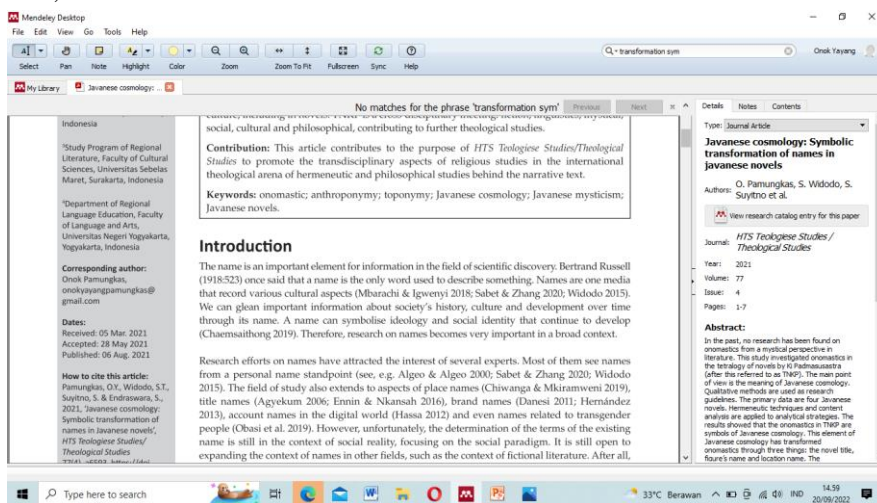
Mendeley Desktop
File Edit View Go Tools Help
Select Pan Note Highlight Color Zoom Zoom To Fit Fullscreen Sync Help
transformation sym
Onok Yayang
My Library Javanese cosmology: ...
No matches for the phrase 'transformation sym' Previous Next

Indonesia

³Study Program of Regional Literature, Faculty of Cultural Sciences, Universitas Sebelas Maret, Surakarta, Indonesia

⁴Department of Regional Language Education, Faculty of Language and Arts, Universitas Negeri Yogyakarta, Yogyakarta, Indonesia

Corresponding author: Onok Pamungkas, onokyayangpamungkas@gmail.com

Dates: Received: 05 Mar. 2021 Accepted: 28 May 2021 Published: 06 Aug. 2021

How to cite this article: Pamungkas, O.Y., Widodo, S.T., Suyitno, S. & Endraswara, S., 2021, 'Javanese cosmology: Symbolic transformation of names in Javanese novels', HTS Teologiese Studies/ Theological Studies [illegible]

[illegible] social, cultural and philosophical, contributing to further theological studies.

Contribution: This article contributes to the purpose of HTS Teologiese Studies/Theological Studies to promote the transdisciplinary aspects of religious studies in the international theological arena of hermeneutic and philosophical studies behind the narrative text.

Keywords: onomastic; anthroponymy; toponymy; Javanese cosmology; Javanese mysticism; Javanese novels.

Introduction

The name is an important element for information in the field of scientific discovery. Bertrand Russell (1918:523) once said that a name is the only word used to describe something. Names are one media that record various cultural aspects (Mbarachi & Igwenyi 2018; Sabet & Zhang 2020; Widodo 2015). We can glean important information about society's history, culture and development over time through its name. A name can symbolise ideology and social identity that continue to develop (Chaemsaithong 2019). Therefore, research on names becomes very important in a broad context.

Research efforts on names have attracted the interest of several experts. Most of them see names from a personal name standpoint (see, e.g. Algeo & Algeo 2000; Sabet & Zhang 2020; Widodo 2015). The field of study also extends to aspects of place names (Chiwanga & Mkirameni 2019), title names (Agyekum 2006; Ennin & Nkansah 2016), brand names (Danesi 2011; Hernández 2013), account names in the digital world (Hassa 2012) and even names related to transgender people (Obasi et al. 2019). However, unfortunately, the determination of the terms of the existing name is still in the context of social reality, focusing on the social paradigm. It is still open to expanding the context of names in other fields, such as the context of fictional literature. After all,

Details Notes Contents
Type: Journal Article
Javanese cosmology: Symbolic transformation of names in javanese novels
Authors: O. Pamungkas, S. Widodo, S. Suyitno et al.
View research catalog entry for this paper
Journal: HTS Teologiese Studies / Theological Studies
Year: 2021
Volume: 77
Issue: 4
Pages: 1-7
Abstract:
In the past, no research has been found on onomastics from a mystical perspective in literature. This study investigated onomastics in the tetralogy of novels by Ki Padmasusastra (after this referred to as TNKP). The main point of view is the meaning of Javanese cosmology. Qualitative methods are used as research guidelines. The primary data are four Javanese novels. Hermeneutic techniques and content analysis are applied to analytical strategies. The results showed that the onomastics in TNKP are symbols of Javanese cosmology. This element of Javanese cosmology has transformed onomastics through three things: the novel title, figure's name and location name. The

Type here to search
33°C Berawan IND 14.39 20/09/2022